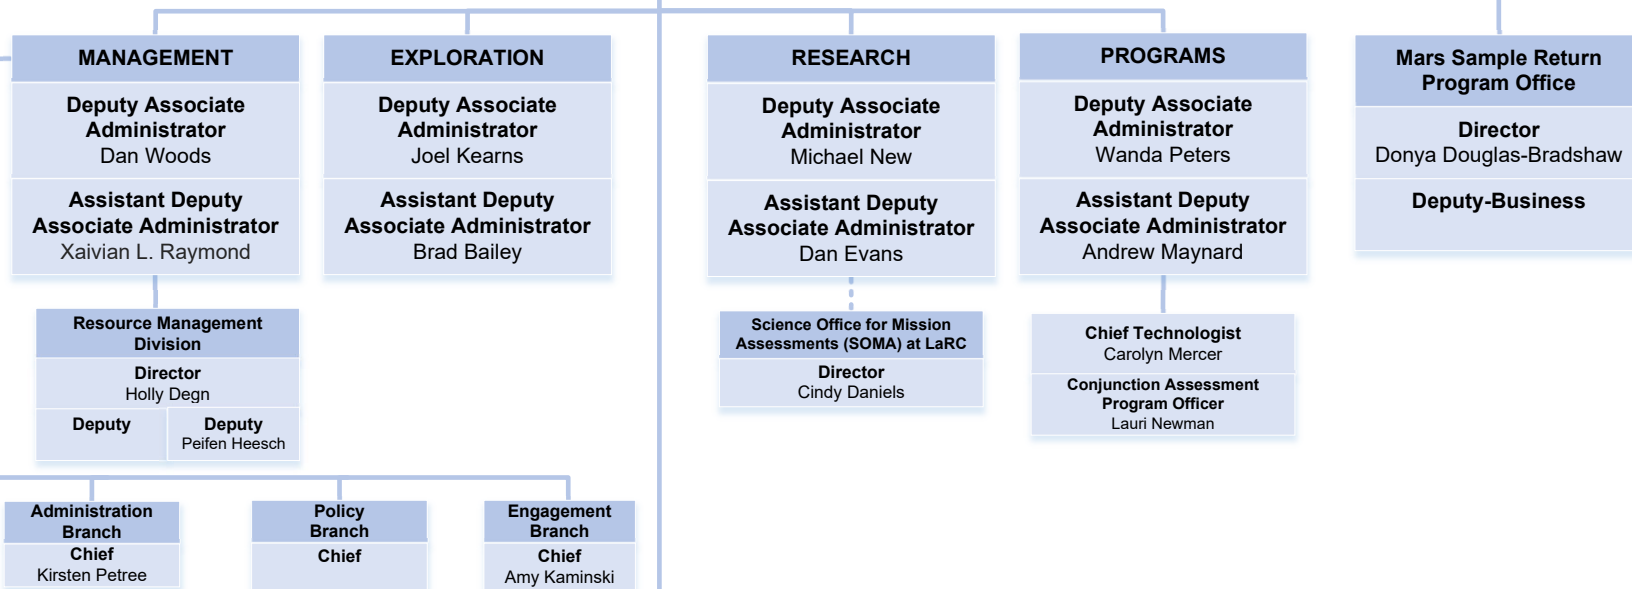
MANAGEMENT

Deputy Associate Administrator
Dan Woods

Assistant Deputy Associate Administrator
Xaivian L. Raymond

Resource Management Division

Director
Holly Degn

Deputy

Deputy
Peifen Heesch

Administration Branch

Chief
Kirsten Petree

Policy Branch

Chief

Engagement Branch

Chief
Amy Kaminski

EXPLORATION

Deputy Associate Administrator
Joel Kearns

Assistant Deputy Associate Administrator
Brad Bailey

RESEARCH

Deputy Associate Administrator
Michael New

Assistant Deputy Associate Administrator
Dan Evans

Science Office for Mission Assessments (SOMA) at LaRC

Director
Cindy Daniels

PROGRAMS

Deputy Associate Administrator
Wanda Peters

Assistant Deputy Associate Administrator
Andrew Maynard

Chief Technologist
Carolyn Mercer

Conjunction Assessment Program Officer
Lauri Newman

Mars Sample Return Program Office

Director
Donya Douglas-Bradshaw

Deputy-Business